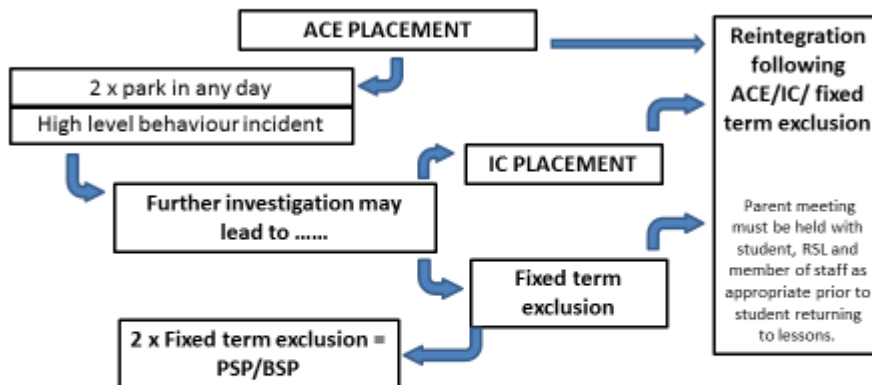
ACE PLACEMENT

2 x park in any day

High level behaviour incident

Further investigation may lead to ……

IC PLACEMENT

Fixed term exclusion

2 x Fixed term exclusion = PSP/BSP

Reintegration following ACE/IC/ fixed term exclusion

Parent meeting must be held with student, RSL and member of staff as appropriate prior to student returning to lessons.